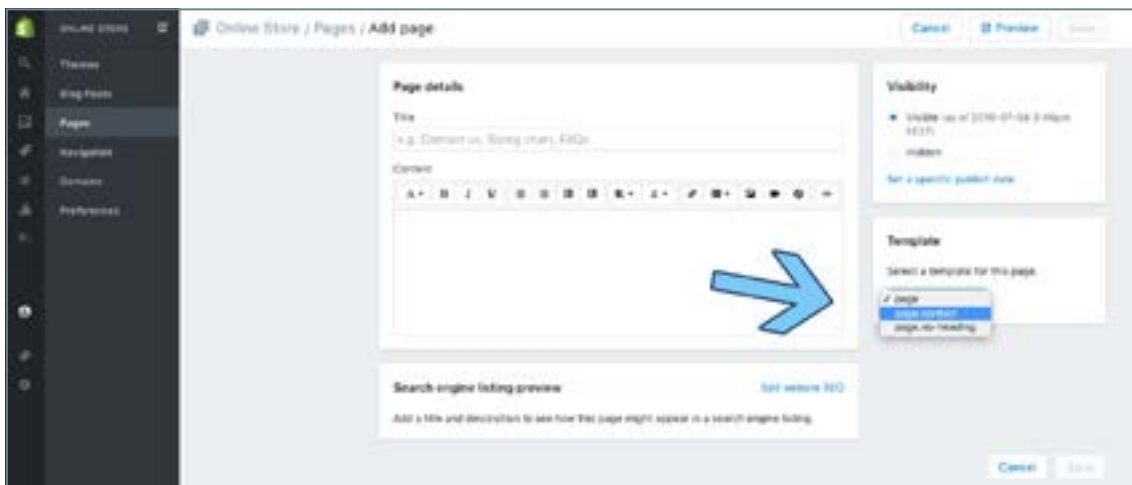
ONLINE STORE

Themes

Blog Posts

Pages

Navigation

Domains

Preferences

Online Store / Pages / Add page

Cancel

Preview

Save

Page details

Title

e.g. Contact us, Sizing chart, FAQs

Content

Visibility

Visible (as of 2016-07-08 3:46pm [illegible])

Hidden

Set a specific publish date

Template

Select a template for this page.

✓ page

page.contact

page.no-heading

Search engine listing preview

Edit website SEO

Add a title and description to see how this page might appear in a search engine listing.

Cancel

Save